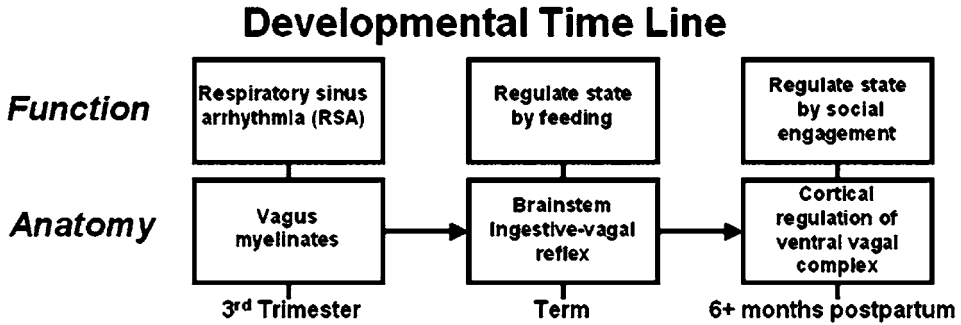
Developmental Time Line

Function

Respiratory sinus arrhythmia (RSA)

Regulate state by feeding

Regulate state by social engagement

Anatomy

Vagus myelinates

Brainstem ingestive-vagal reflex

Cortical regulation of ventral vagal complex

3$^{rd}$ Trimester

Term

6+ months postpartum